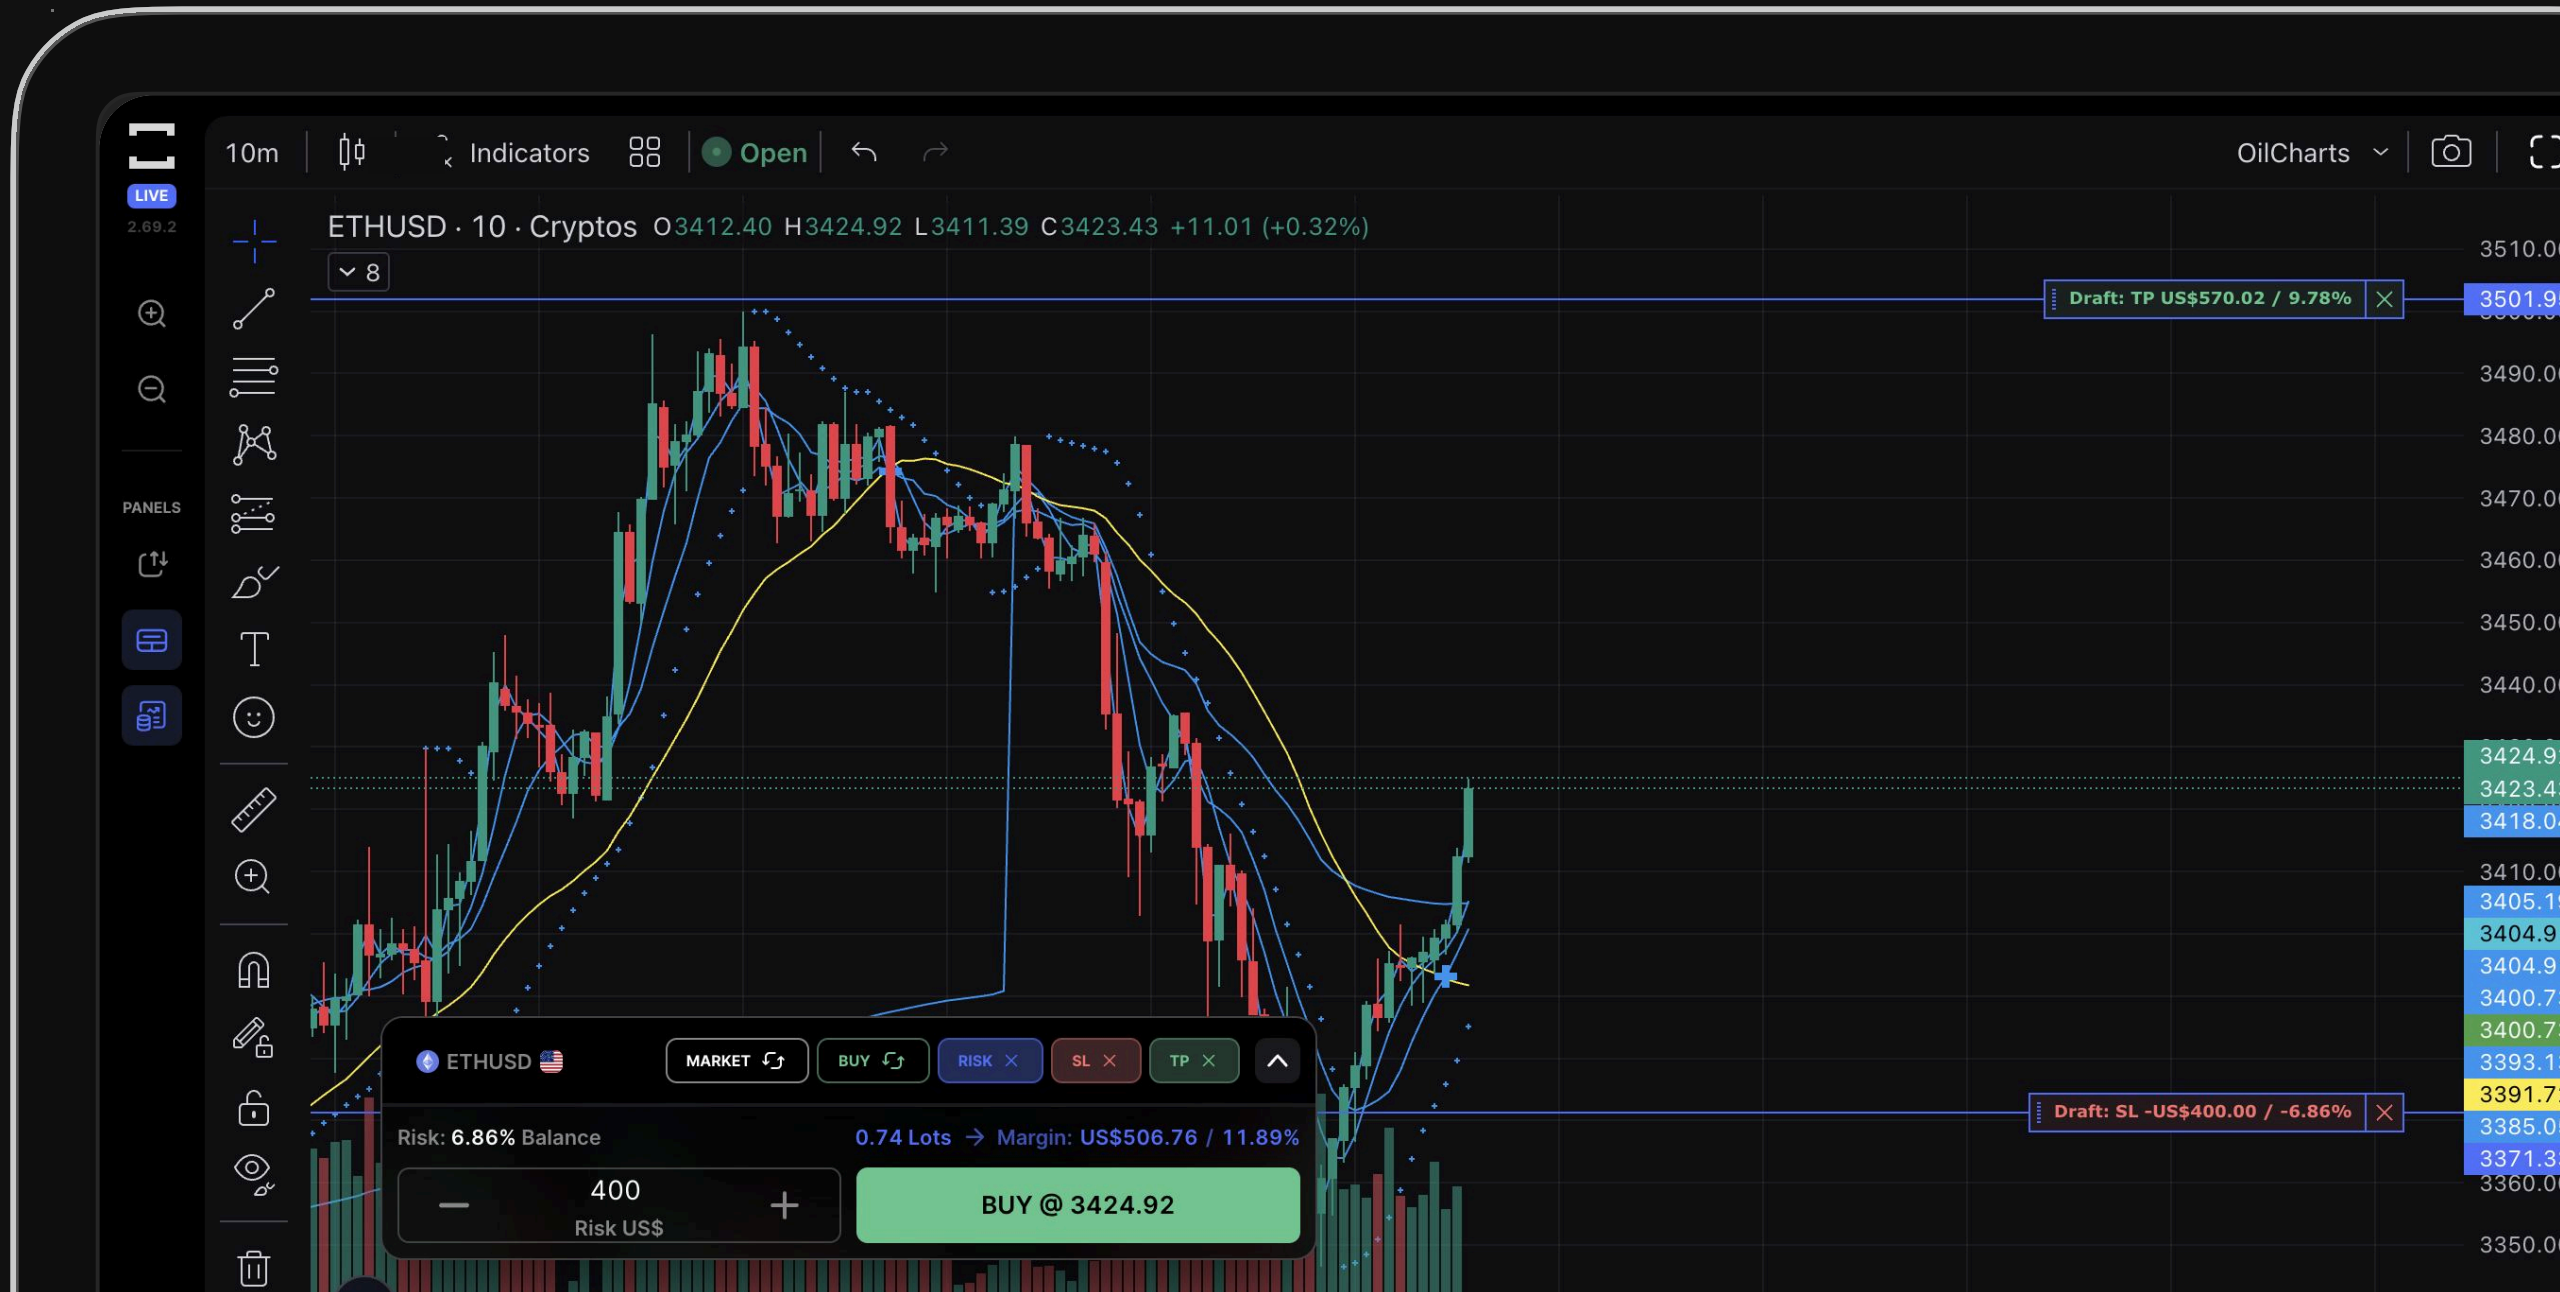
LIVE
2.69.2

10m Indicators Open OilCharts

PANELS

ETHUSD · 10 · Cryptos O3412.40 H3424.92 L3411.39 C3423.43 +11.01 (+0.32%)
8

Draft: TP US$570.02 / 9.78%
Draft: SL -US$400.00 / -6.86%

3510.0
3501.9
3490.0
3480.0
3470.0
3460.0
3450.0
3440.0
3424.9
3423.4
3418.0
3410.0
3405.1
3404.9
3404.9
3400.7
3400.7
3393.1
3391.7
3385.0
3371.3
3360.0
3350.0

ETHUSD MARKET BUY RISK SL TP

Risk: 6.86% Balance 0.74 Lots → Margin: US$506.76 / 11.89%
400
Risk US$
BUY @ 3424.92